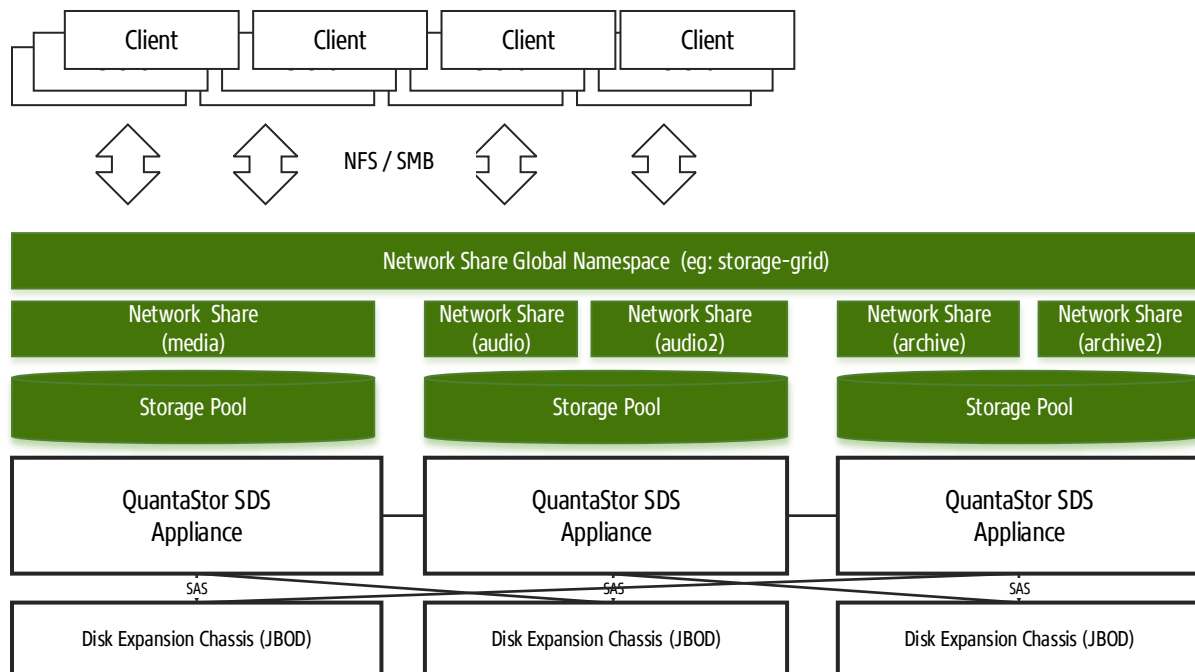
Client Client Client Client

NFS / SMB

Network Share Global Namespace (eg: storage-grid)

Network Share (media)

Network Share (audio)

Network Share (audio2)

Network Share (archive)

Network Share (archive2)

Storage Pool

Storage Pool

Storage Pool

QuantaStor SDS Appliance

QuantaStor SDS Appliance

QuantaStor SDS Appliance

SAS

SAS

SAS

Disk Expansion Chassis (JBOD)

Disk Expansion Chassis (JBOD)

Disk Expansion Chassis (JBOD)